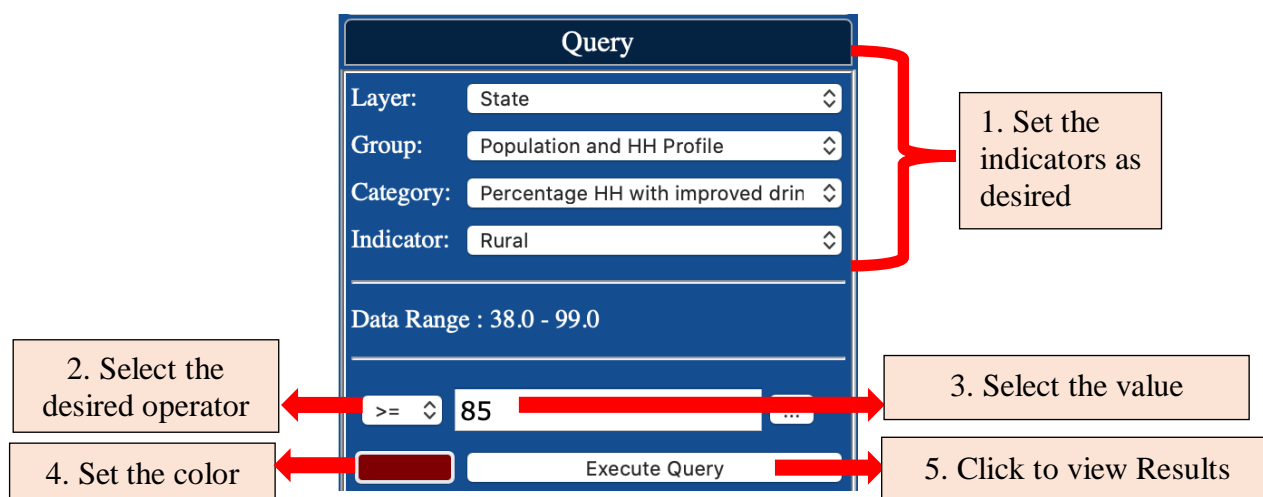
Query

Layer: State

Group: Population and HH Profile

Category: Percentage HH with improved drin

Indicator: Rural

1. Set the indicators as desired

Data Range : 38.0 - 99.0

2. Select the desired operator

>= 85 ...

3. Select the value

4. Set the color

Execute Query

5. Click to view Results